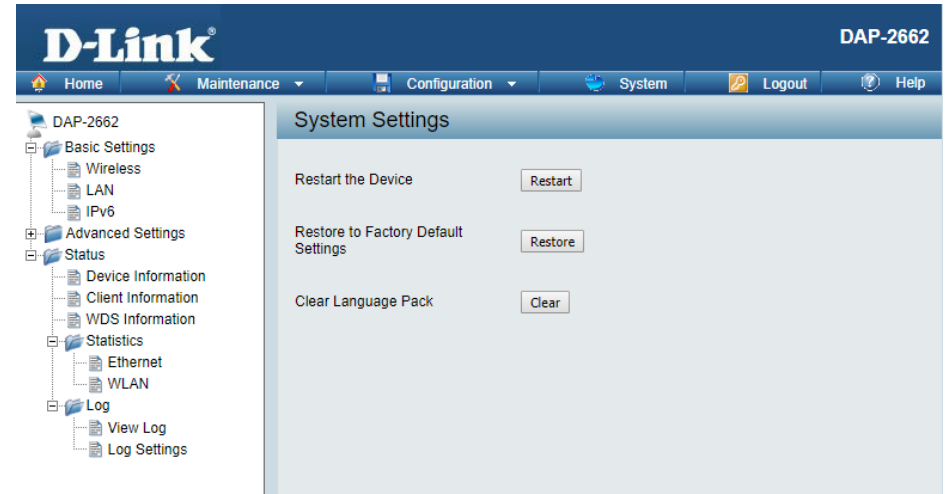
D-Link®

DAP-2662

Home Maintenance Configuration System Logout Help

DAP-2662
Basic Settings
Wireless
LAN
IPv6
Advanced Settings
Status
Device Information
Client Information
WDS Information
Statistics
Ethernet
WLAN
Log
View Log
Log Settings

System Settings

Restart the Device Restart

Restore to Factory Default Settings Restore

Clear Language Pack Clear